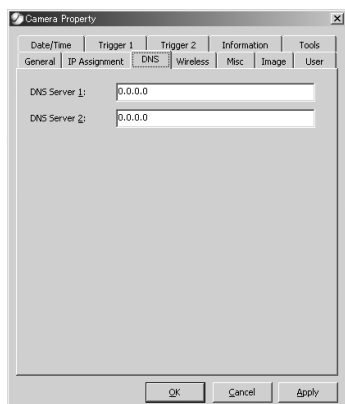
Camera Property

Date/Time | Trigger 1 | Trigger 2 | Information | Tools
General | IP Assignment | DNS | Wireless | Misc | Image | User

DNS Server 1: 0.0.0.0
DNS Server 2: 0.0.0.0

OK | Cancel | Apply